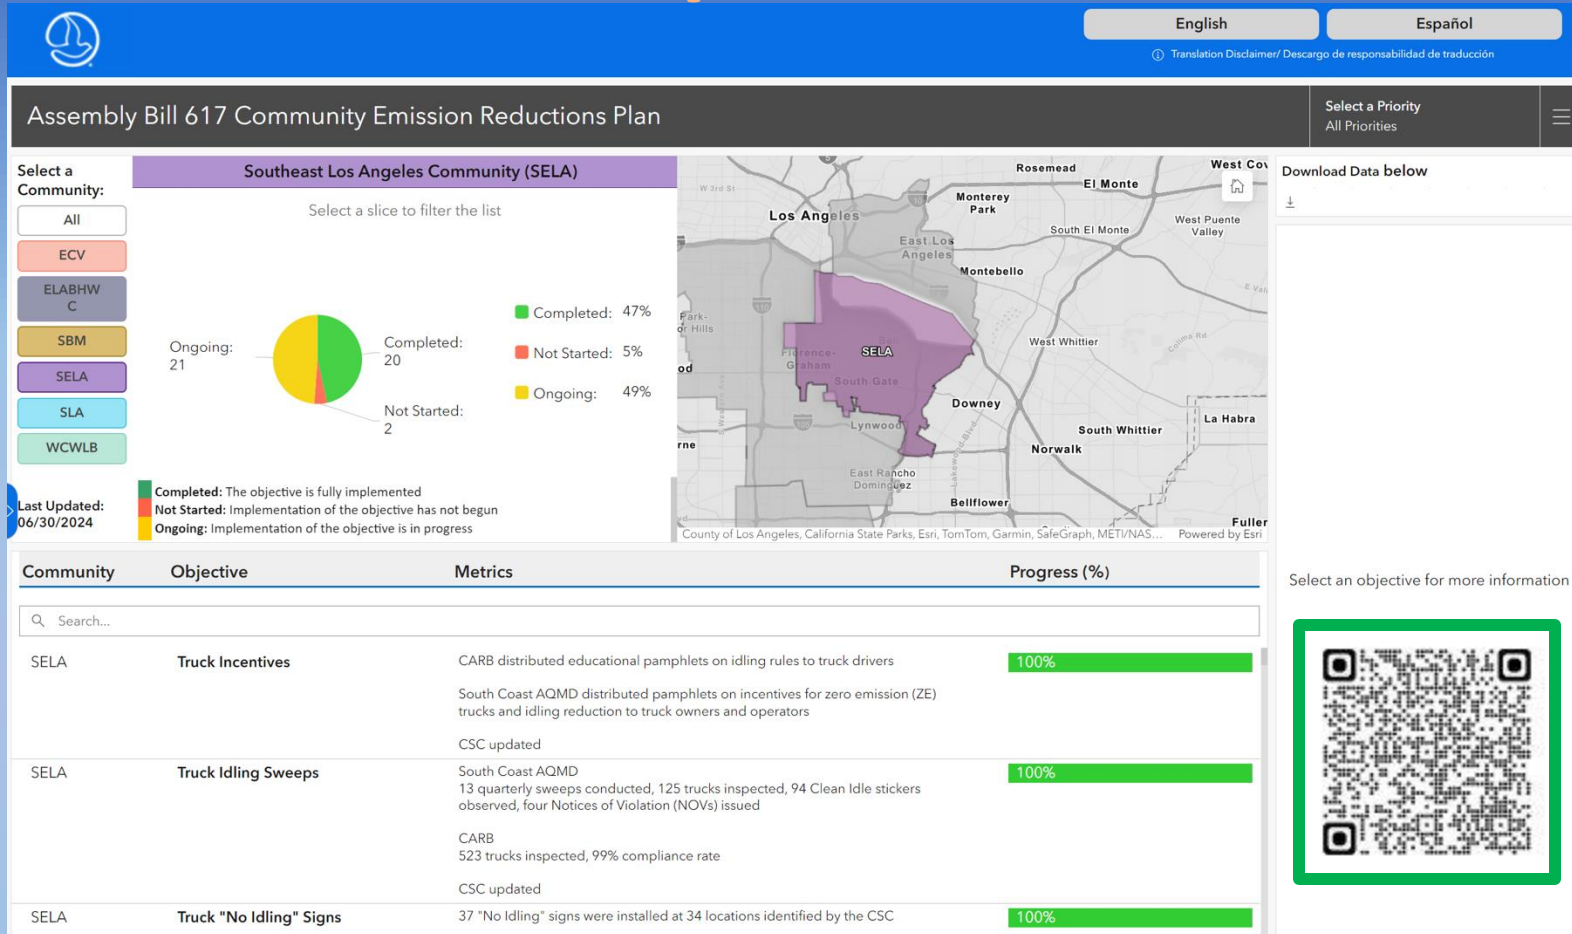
English

Español

Translation Disclaimer/ Descargo de responsabilidad de traducción

Assembly Bill 617 Community Emission Reductions Plan

Select a Priority
All Priorities

Select a Community:

All

ECV

ELABHWC

SBM

SELA

SLA

WCWLB

Southeast Los Angeles Community (SELA)

Select a slice to filter the list

Ongoing: 21

Completed: 20

Not Started: 2

Completed: 47%

Not Started: 5%

Ongoing: 49%

Last Updated: 06/30/2024

Completed: The objective is fully implemented
Not Started: Implementation of the objective has not begun
Ongoing: Implementation of the objective is in progress

Rosemead
West Cov
El Monte
Monterey Park
Los Angeles
West Puente Valley
South El Monte
East Los Angeles
Montebello
Park-
Hills
West Whittier
Florence-Graham
SELA
South Gate
od
Downey
La Habra
Lynwood
South Whittier
Norwalk
rne
East Rancho Dominguez
Bellflower
Fuller
County of Los Angeles, California State Parks, Esri, TomTom, Garmin, SafeGraph, METI/NAS...
Powered by Esri

Download Data below

| Community | Objective | Metrics | Progress (%) |
|---|---|---|---|
| SELA | Truck Incentives | CARB distributed educational pamphlets on idling rules to truck drivers<br>South Coast AQMD distributed pamphlets on incentives for zero emission (ZE) trucks and idling reduction to truck owners and operators<br>CSC updated | 100% |
| SELA | Truck Idling Sweeps | South Coast AQMD<br>13 quarterly sweeps conducted, 125 trucks inspected, 94 Clean Idle stickers observed, four Notices of Violation (NOVs) issued<br>CARB<br>523 trucks inspected, 99% compliance rate<br>CSC updated | 100% |
| SELA | Truck "No Idling" Signs | 37 "No Idling" signs were installed at 34 locations identified by the CSC | 100% |

Search...

Select an objective for more information